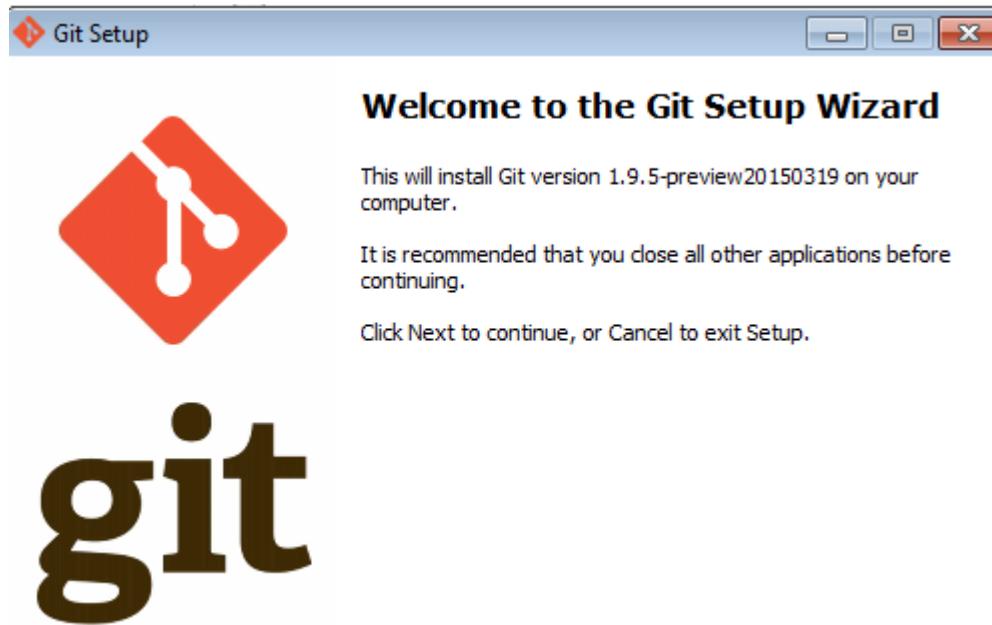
Git Setup

Welcome to the Git Setup Wizard

This will install Git version 1.9.5-preview20150319 on your computer.

It is recommended that you close all other applications before continuing.

Click Next to continue, or Cancel to exit Setup.

git